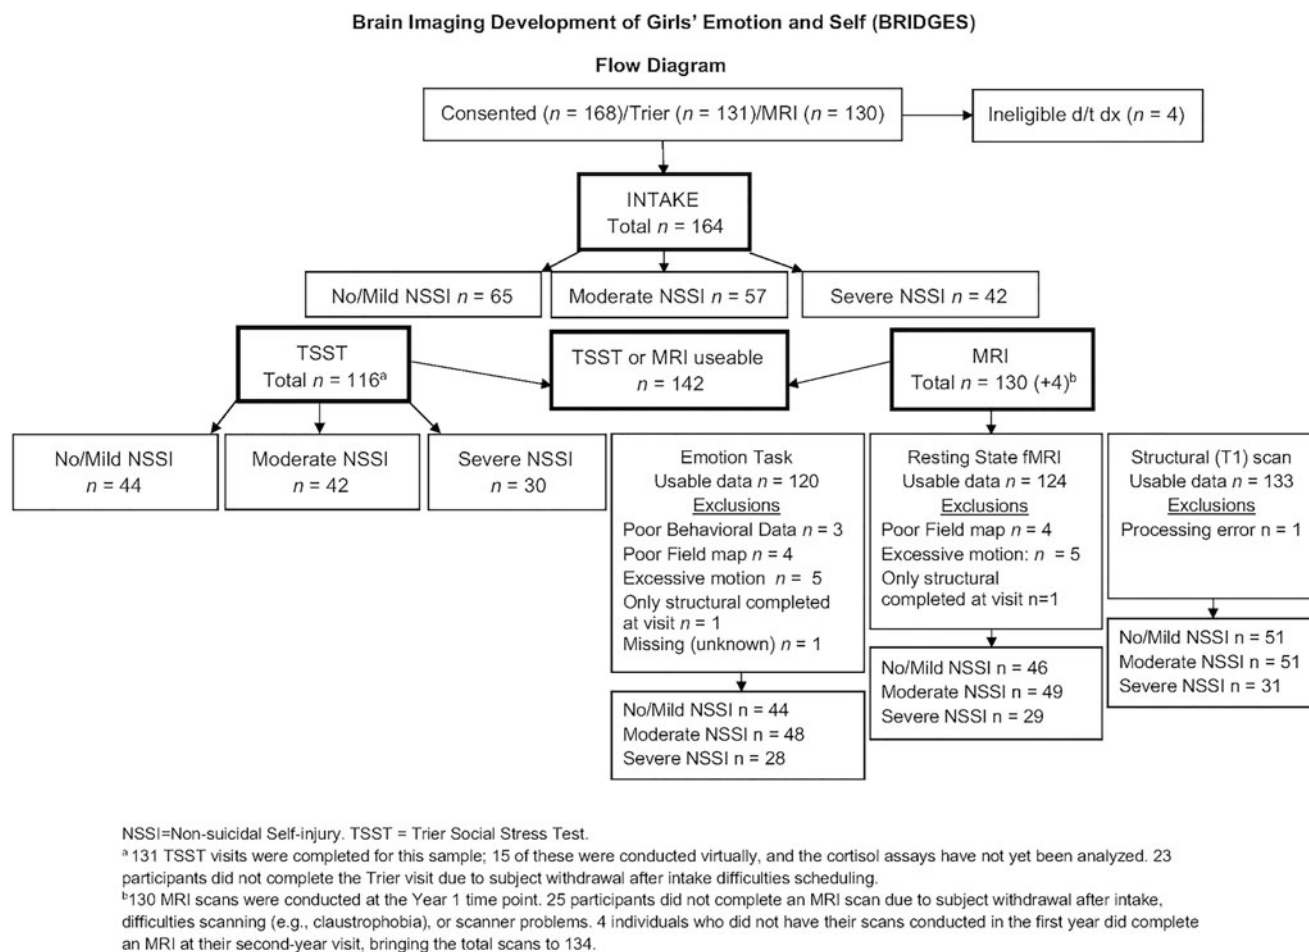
Brain Imaging Development of Girls' Emotion and Self (BRIDGES)

Flow Diagram

Consented ($n$ = 168)/Trier ($n$ = 131)/MRI ($n$ = 130)

Ineligible d/t dx ($n$ = 4)

INTAKE
Total $n$ = 164

No/Mild NSSI $n$ = 65

Moderate NSSI $n$ = 57

Severe NSSI $n$ = 42

TSST
Total $n$ = 116$^a$

TSST or MRI useable
$n$ = 142

MRI
Total $n$ = 130 (+4)$^b$

No/Mild NSSI
$n$ = 44

Moderate NSSI
$n$ = 42

Severe NSSI
$n$ = 30

Emotion Task
Usable data $n$ = 120
Exclusions
Poor Behavioral Data $n$ = 3
Poor Field map $n$ = 4
Excessive motion $n$ = 5
Only structural completed at visit $n$ = 1
Missing (unknown) $n$ = 1

No/Mild NSSI n = 44
Moderate NSSI n = 48
Severe NSSI n = 28

Resting State fMRI
Usable data $n$ = 124
Exclusions
Poor Field map $n$ = 4
Excessive motion: $n$ = 5
Only structural completed at visit n=1

No/Mild NSSI n = 46
Moderate NSSI n = 49
Severe NSSI n = 29

Structural (T1) scan
Usable data $n$ = 133
Exclusions
Processing error n = 1

No/Mild NSSI n = 51
Moderate NSSI n = 51
Severe NSSI n = 31

NSSI=Non-suicidal Self-injury. TSST = Trier Social Stress Test.
$^a$ 131 TSST visits were completed for this sample; 15 of these were conducted virtually, and the cortisol assays have not yet been analyzed. 23 participants did not complete the Trier visit due to subject withdrawal after intake difficulties scheduling.
$^b$130 MRI scans were conducted at the Year 1 time point. 25 participants did not complete an MRI scan due to subject withdrawal after intake, difficulties scanning (e.g., claustrophobia), or scanner problems. 4 individuals who did not have their scans conducted in the first year did complete an MRI at their second-year visit, bringing the total scans to 134.